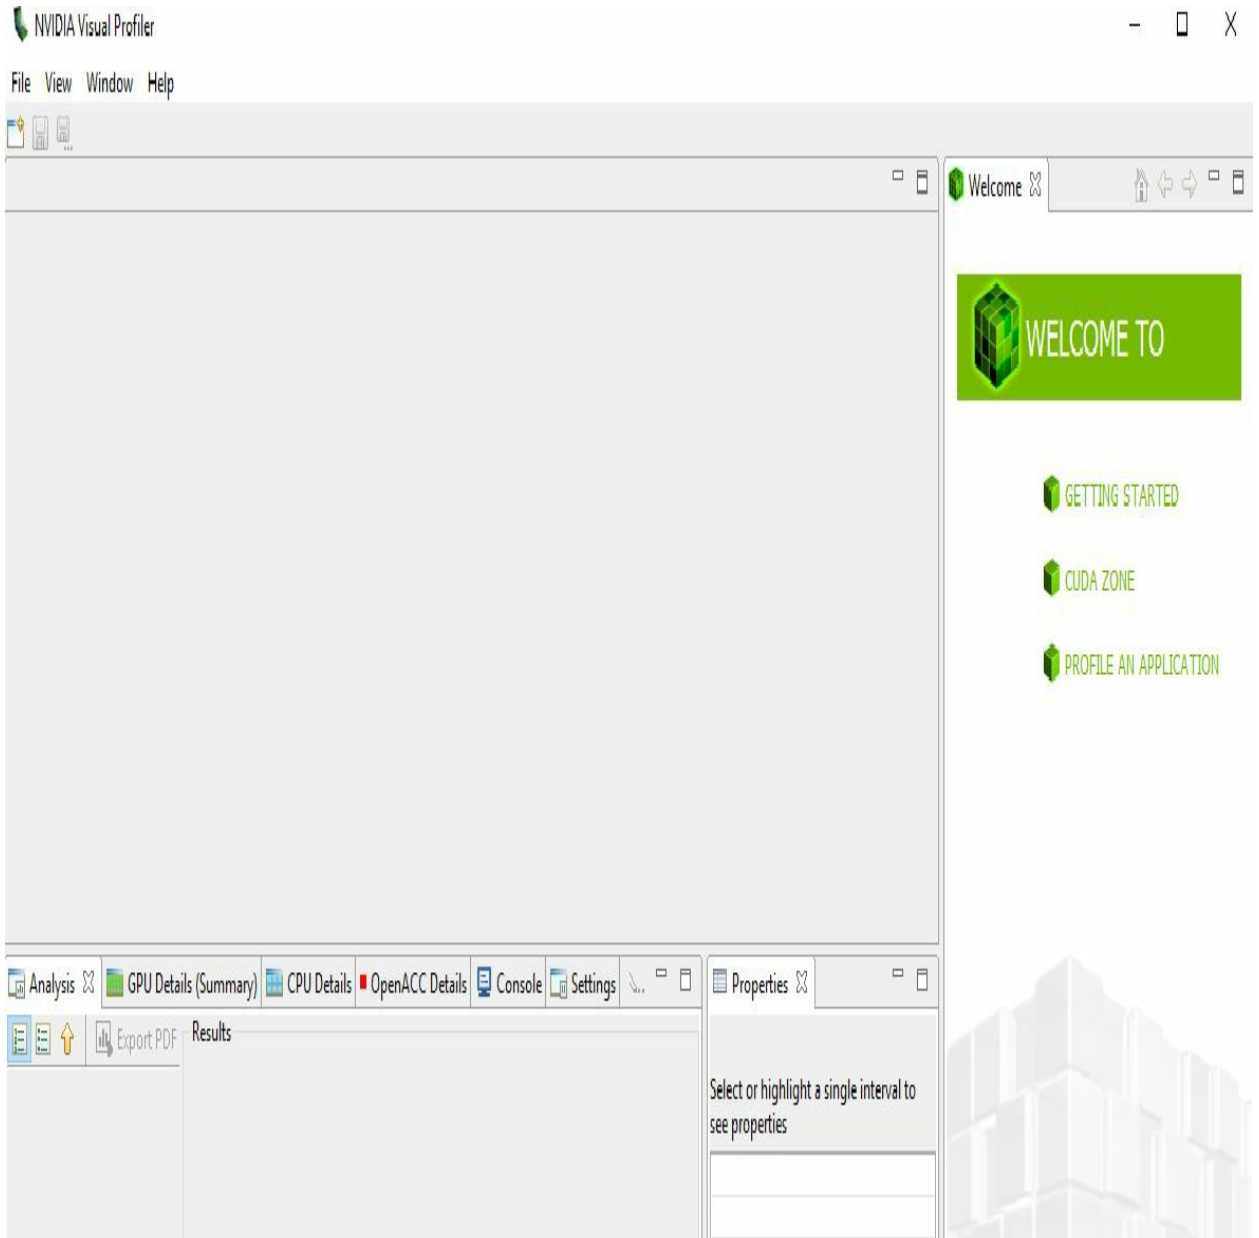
NVIDIA Visual Profiler

File View Window Help

Welcome

WELCOME TO

GETTING STARTED

CUDA ZONE

PROFILE AN APPLICATION

Analysis GPU Details (Summary) CPU Details OpenACC Details Console Settings

Export PDF Results

Properties

Select or highlight a single interval to see properties